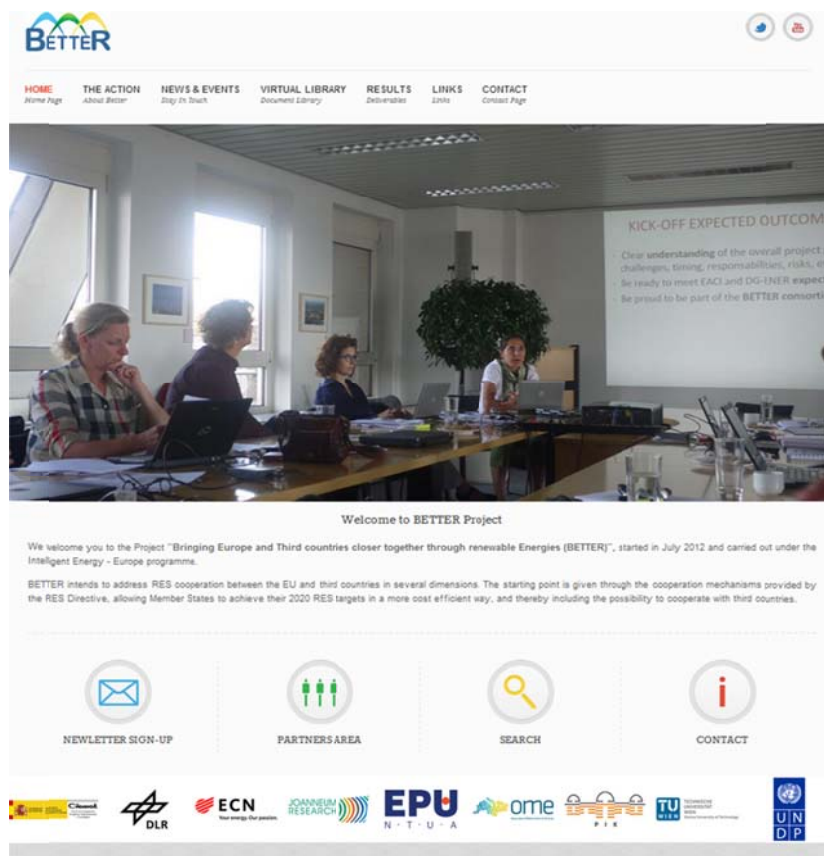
BETTER

HOME
Home Page
THE ACTION
About Better
NEWS & EVENTS
Stay In Touch
VIRTUAL LIBRARY
Document Library
RESULTS
Deliverables
LINKS
Links
CONTACT
Contact Page

KICK-OFF EXPECTED OUTCOM
Clear understanding of the overall project challenges, timing, responsabilities, risks, e
Be ready to meet EACI and DG-ENER expec
Be proud to be part of the BETTER consorti

Welcome to BETTER Project

We welcome you to the Project "Bringing Europe and Third countries closer together through renewable Energies (BETTER)", started in July 2012 and carried out under the Intelligent Energy - Europe programme.

BETTER intends to address RES cooperation between the EU and third countries in several dimensions. The starting point is given through the cooperation mechanisms provided by the RES Directive, allowing Member States to achieve their 2020 RES targets in a more cost efficient way, and thereby including the possibility to cooperate with third countries.

NEWLETTER SIGN-UP
PARTNERS AREA
SEARCH
CONTACT

Ciemat
DLR
ECN
Your energy. Our passion.
JOANNEUM RESEARCH
EPU
N T U A
ome
PIK
TU WIEN
U N D P